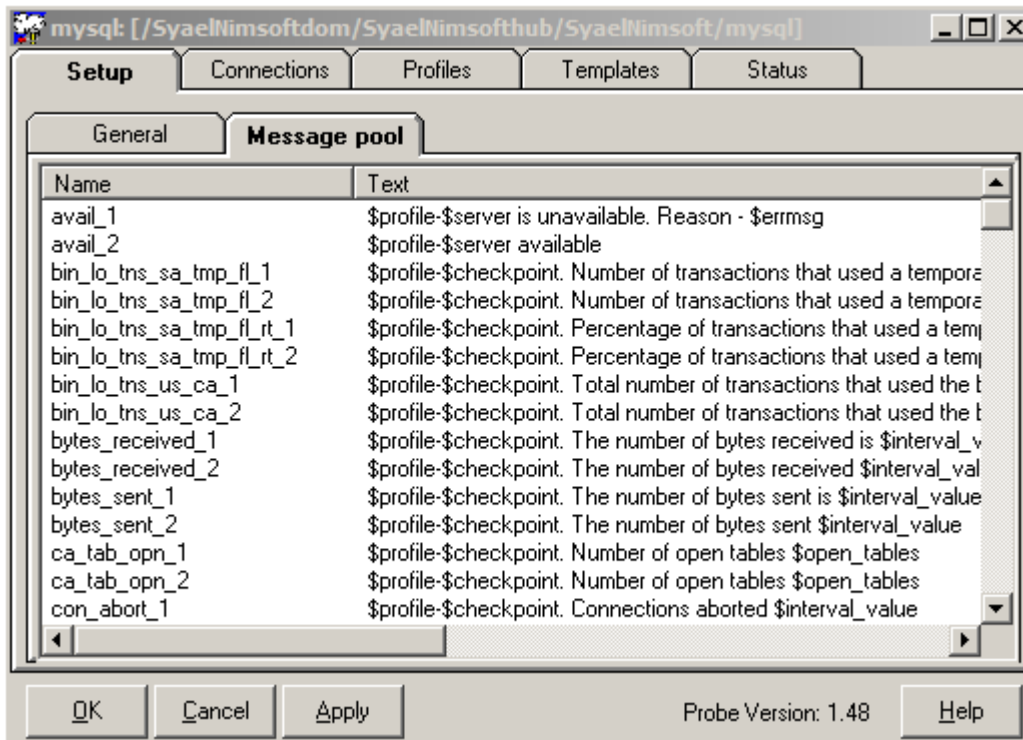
mysql: [/SyaelNimsoftdom/SyaelNimsofthub/SyaelNimsoft/mysql]

Setup | Connections | Profiles | Templates | Status

General | Message pool

| Name | Text |
|---|---|
| avail_1 | \$profile-\$server is unavailable. Reason - \$errmsg |
| avail_2 | \$profile-\$server available |
| bin_lo_tns_sa_tmp_fl_1 | \$profile-\$checkpoint. Number of transactions that used a tempora |
| bin_lo_tns_sa_tmp_fl_2 | \$profile-\$checkpoint. Number of transactions that used a tempora |
| bin_lo_tns_sa_tmp_fl_rt_1 | \$profile-\$checkpoint. Percentage of transactions that used a temp |
| bin_lo_tns_sa_tmp_fl_rt_2 | \$profile-\$checkpoint. Percentage of transactions that used a temp |
| bin_lo_tns_us_ca_1 | \$profile-\$checkpoint. Total number of transactions that used the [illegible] |
| bin_lo_tns_us_ca_2 | \$profile-\$checkpoint. Total number of transactions that used the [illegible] |
| bytes_received_1 | \$profile-\$checkpoint. The number of bytes received is \$interval_v |
| bytes_received_2 | \$profile-\$checkpoint. The number of bytes received \$interval_val |
| bytes_sent_1 | \$profile-\$checkpoint. The number of bytes sent is \$interval_value |
| bytes_sent_2 | \$profile-\$checkpoint. The number of bytes sent \$interval_value |
| ca_tab_opn_1 | \$profile-\$checkpoint. Number of open tables \$open_tables |
| ca_tab_opn_2 | \$profile-\$checkpoint. Number of open tables \$open_tables |
| con_abort_1 | \$profile-\$checkpoint. Connections aborted \$interval_value |

OK | Cancel | Apply | Probe Version: 1.48 | Help